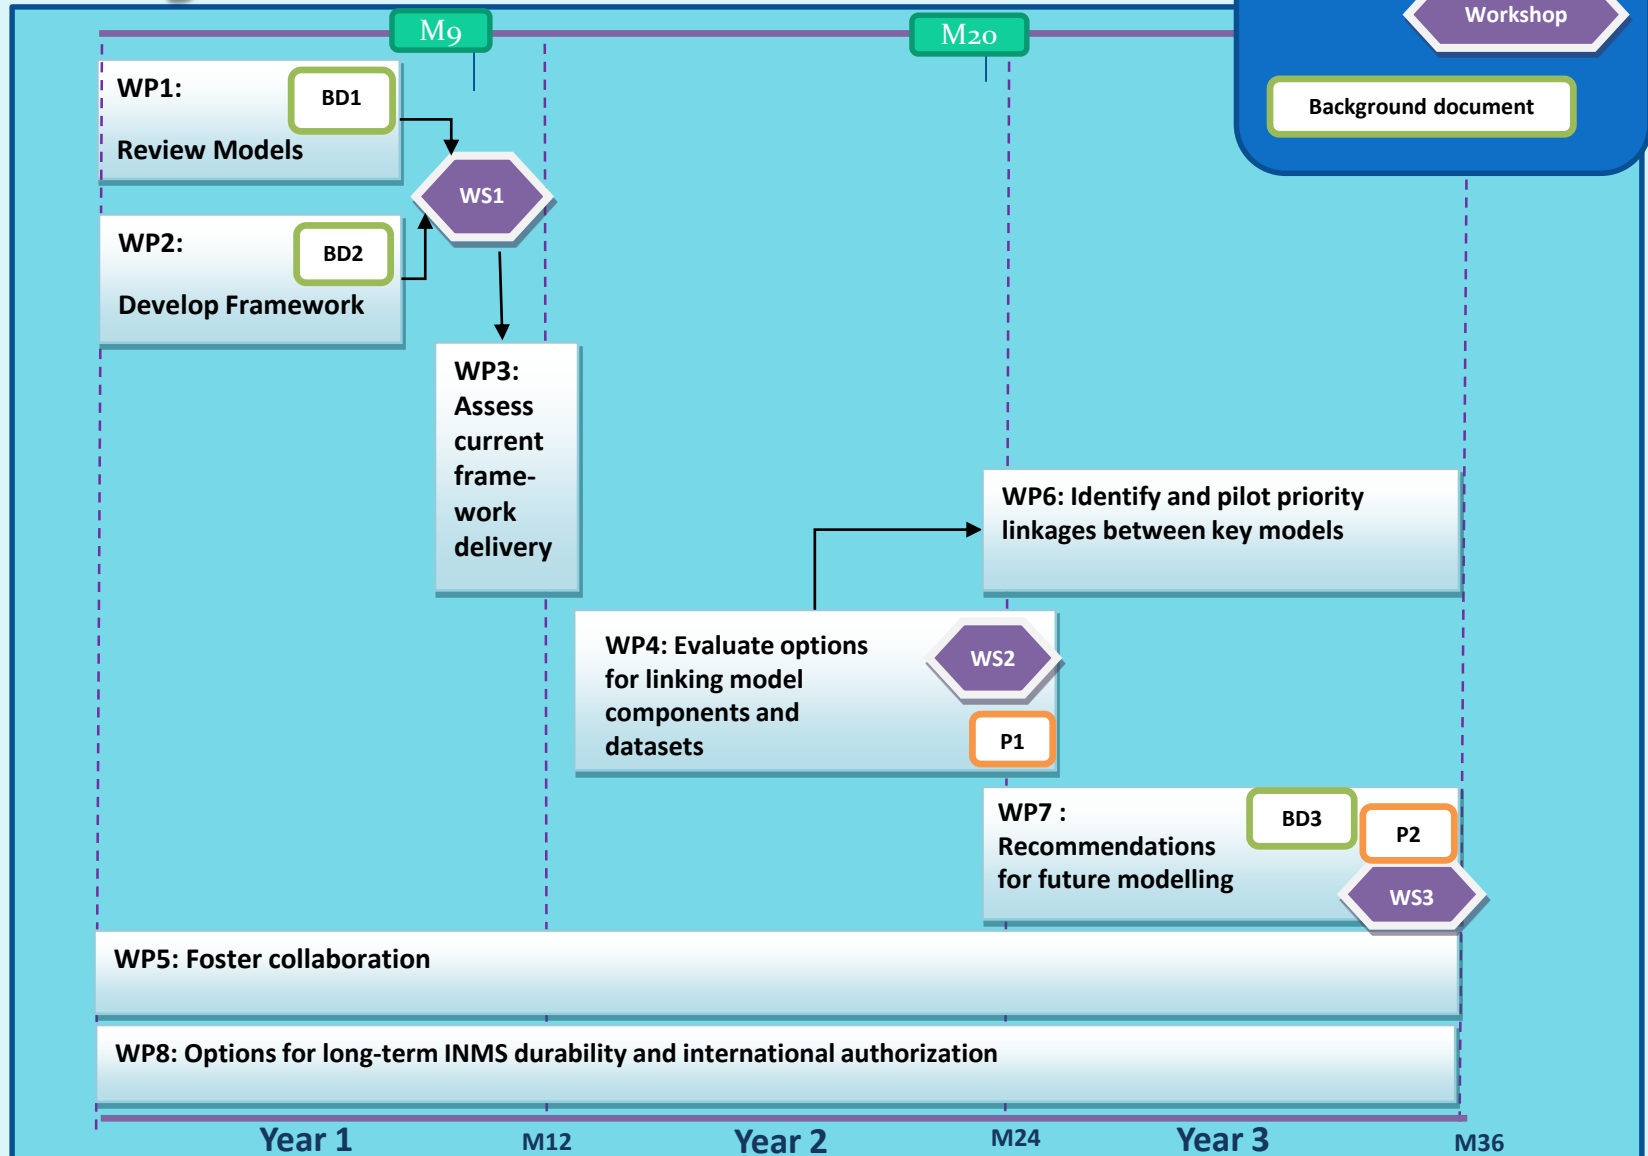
M9

M20

Workshop

Background document

WP1:

BD1

Review Models

WS1

WP2:

BD2

Develop Framework

WP3: Assess current framework delivery

WP6: Identify and pilot priority linkages between key models

WP4: Evaluate options for linking model components and datasets

WS2

P1

WP7 : Recommendations for future modelling

BD3

P2

WS3

WP5: Foster collaboration

WP8: Options for long-term INMS durability and international authorization

Year 1

M12

Year 2

M24

Year 3

M36